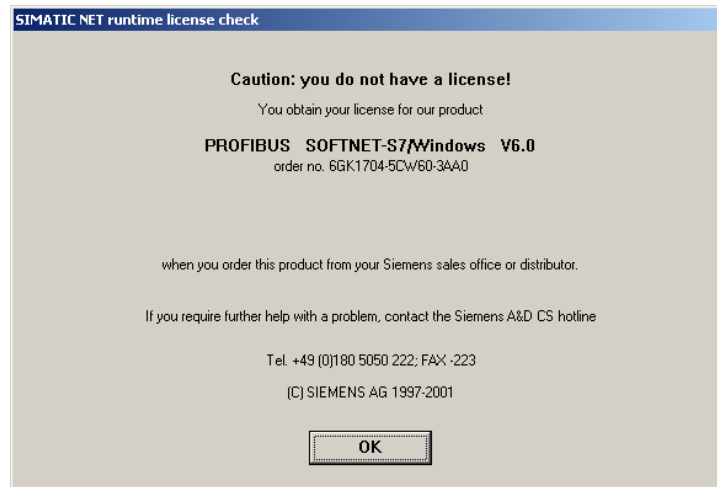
SIMATIC NET runtime license check

Caution: you do not have a license!

You obtain your license for our product

PROFIBUS SOFTNET-S7/Windows V6.0

order no. 6GK1704-5CW60-3AA0

when you order this product from your Siemens sales office or distributor.

If you require further help with a problem, contact the Siemens A&D CS hotline

Tel. +49 (0)180 5050 222; FAX -223

(C) SIEMENS AG 1997-2001

OK